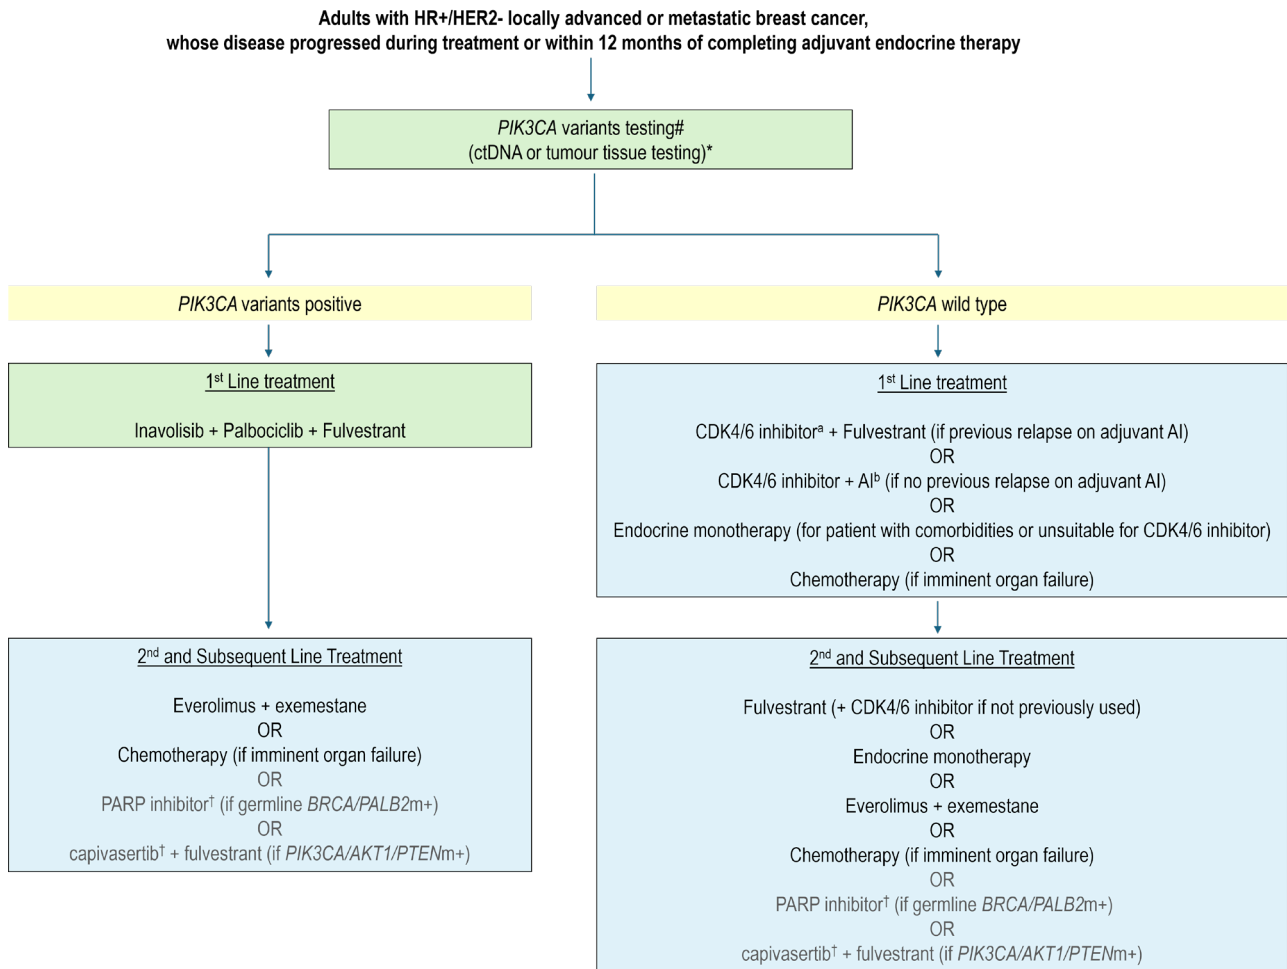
Adults with HR+/HER2- locally advanced or metastatic breast cancer, whose disease progressed during treatment or within 12 months of completing adjuvant endocrine therapy

PIK3CA variants testing#
(ctDNA or tumour tissue testing)*

PIK3CA variants positive

1$^{st}$ Line treatment

Inavolisib + Palbociclib + Fulvestrant

2$^{nd}$ and Subsequent Line Treatment

Everolimus + exemestane
OR
Chemotherapy (if imminent organ failure)
OR
PARP inhibitor$^{†}$ (if germline BRCA/PALB2m+)
OR
capivasertib$^{†}$ + fulvestrant (if PIK3CA/AKT1/PTENm+)

PIK3CA wild type

1$^{st}$ Line treatment

CDK4/6 inhibitor$^{a}$ + Fulvestrant (if previous relapse on adjuvant AI)
OR
CDK4/6 inhibitor + AI$^{b}$ (if no previous relapse on adjuvant AI)
OR
Endocrine monotherapy (for patient with comorbidities or unsuitable for CDK4/6 inhibitor)
OR
Chemotherapy (if imminent organ failure)

2$^{nd}$ and Subsequent Line Treatment

Fulvestrant (+ CDK4/6 inhibitor if not previously used)
OR
Endocrine monotherapy
OR
Everolimus + exemestane
OR
Chemotherapy (if imminent organ failure)
OR
PARP inhibitor$^{†}$ (if germline BRCA/PALB2m+)
OR
capivasertib$^{†}$ + fulvestrant (if PIK3CA/AKT1/PTENm+)